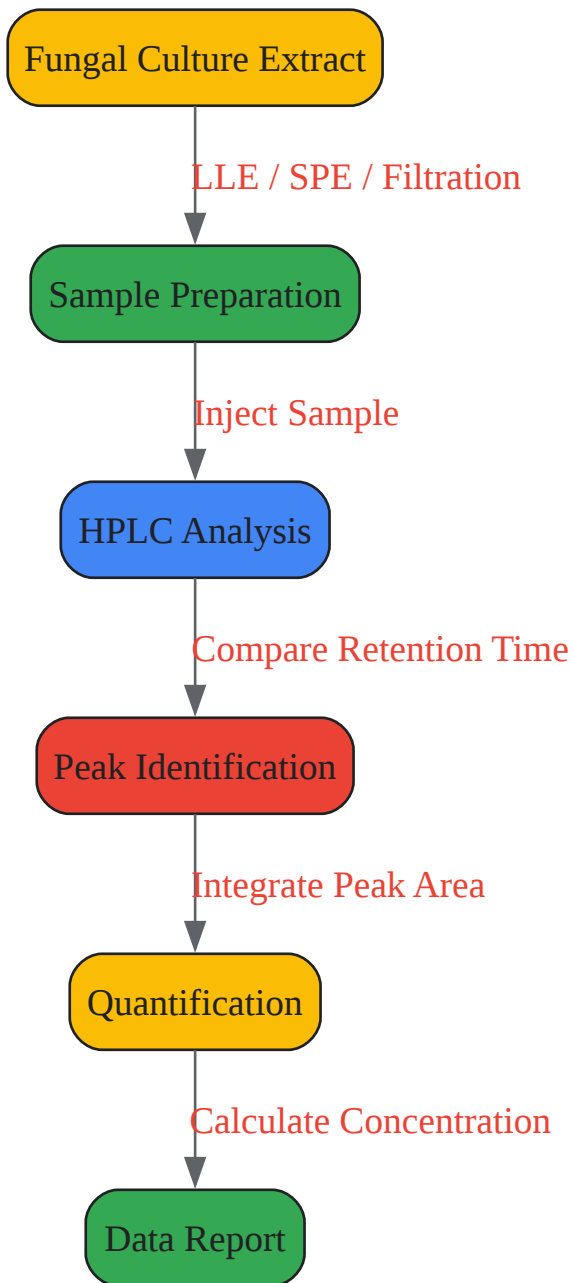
Fungal Culture Extract

LLE / SPE / Filtration

Sample Preparation

Inject Sample

HPLC Analysis

Compare Retention Time

Peak Identification

Integrate Peak Area

Quantification

Calculate Concentration

Data Report